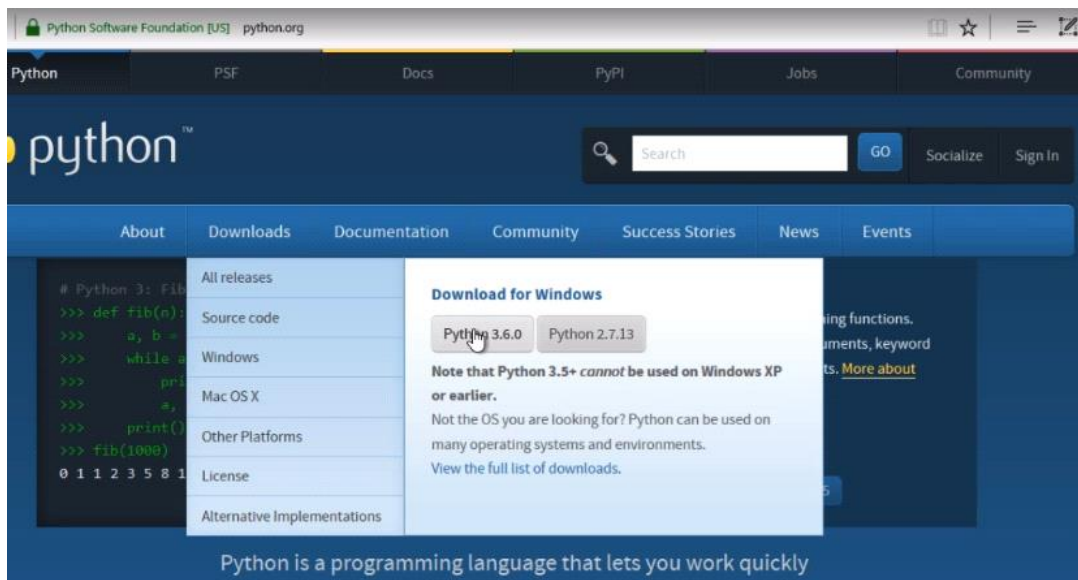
Python Software Foundation [US] python.org

Python PSF Docs PyPI Jobs Community

python™

Search GO Socialize Sign In

About Downloads Documentation Community Success Stories News Events

# Python 3: Fib
>>> def fib(n):
>>> a, b =
>>> while a
>>> pri
>>> a,
>>> print()
>>> fib(1000)
0 1 1 2 3 5 8 1

All releases
Source code
Windows
Mac OS X
Other Platforms
License
Alternative Implementations

Download for Windows

Python 3.6.0 Python 2.7.13

Note that Python 3.5+ *cannot* be used on Windows XP or earlier.

Not the OS you are looking for? Python can be used on many operating systems and environments.

View the full list of downloads.

ing functions. uments, keyword ts. More about

Python is a programming language that lets you work quickly